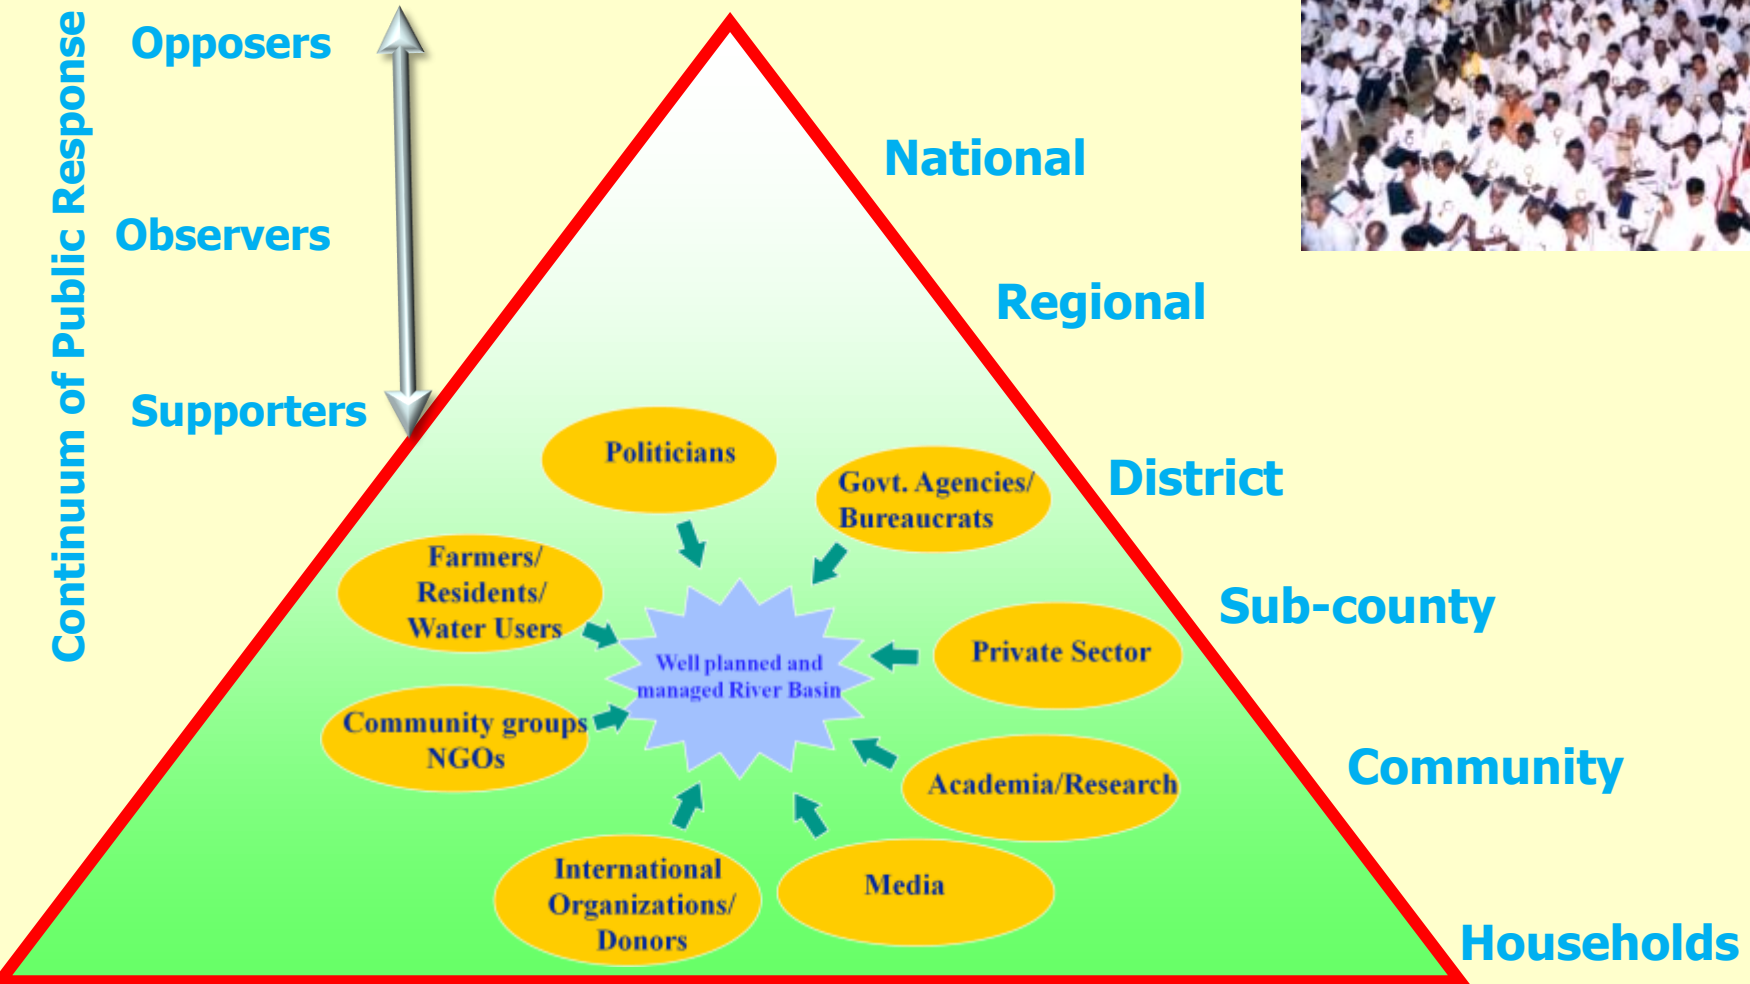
Continuum of Public Response

Opposers

Observers

Supporters

National

Regional

District

Sub-county

Community

Households

Politicians

Govt. Agencies/ Bureaucrats

Farmers/ Residents/ Water Users

Private Sector

Well planned and managed River Basin

Community groups NGOs

Academia/Research

International Organizations/ Donors

Media